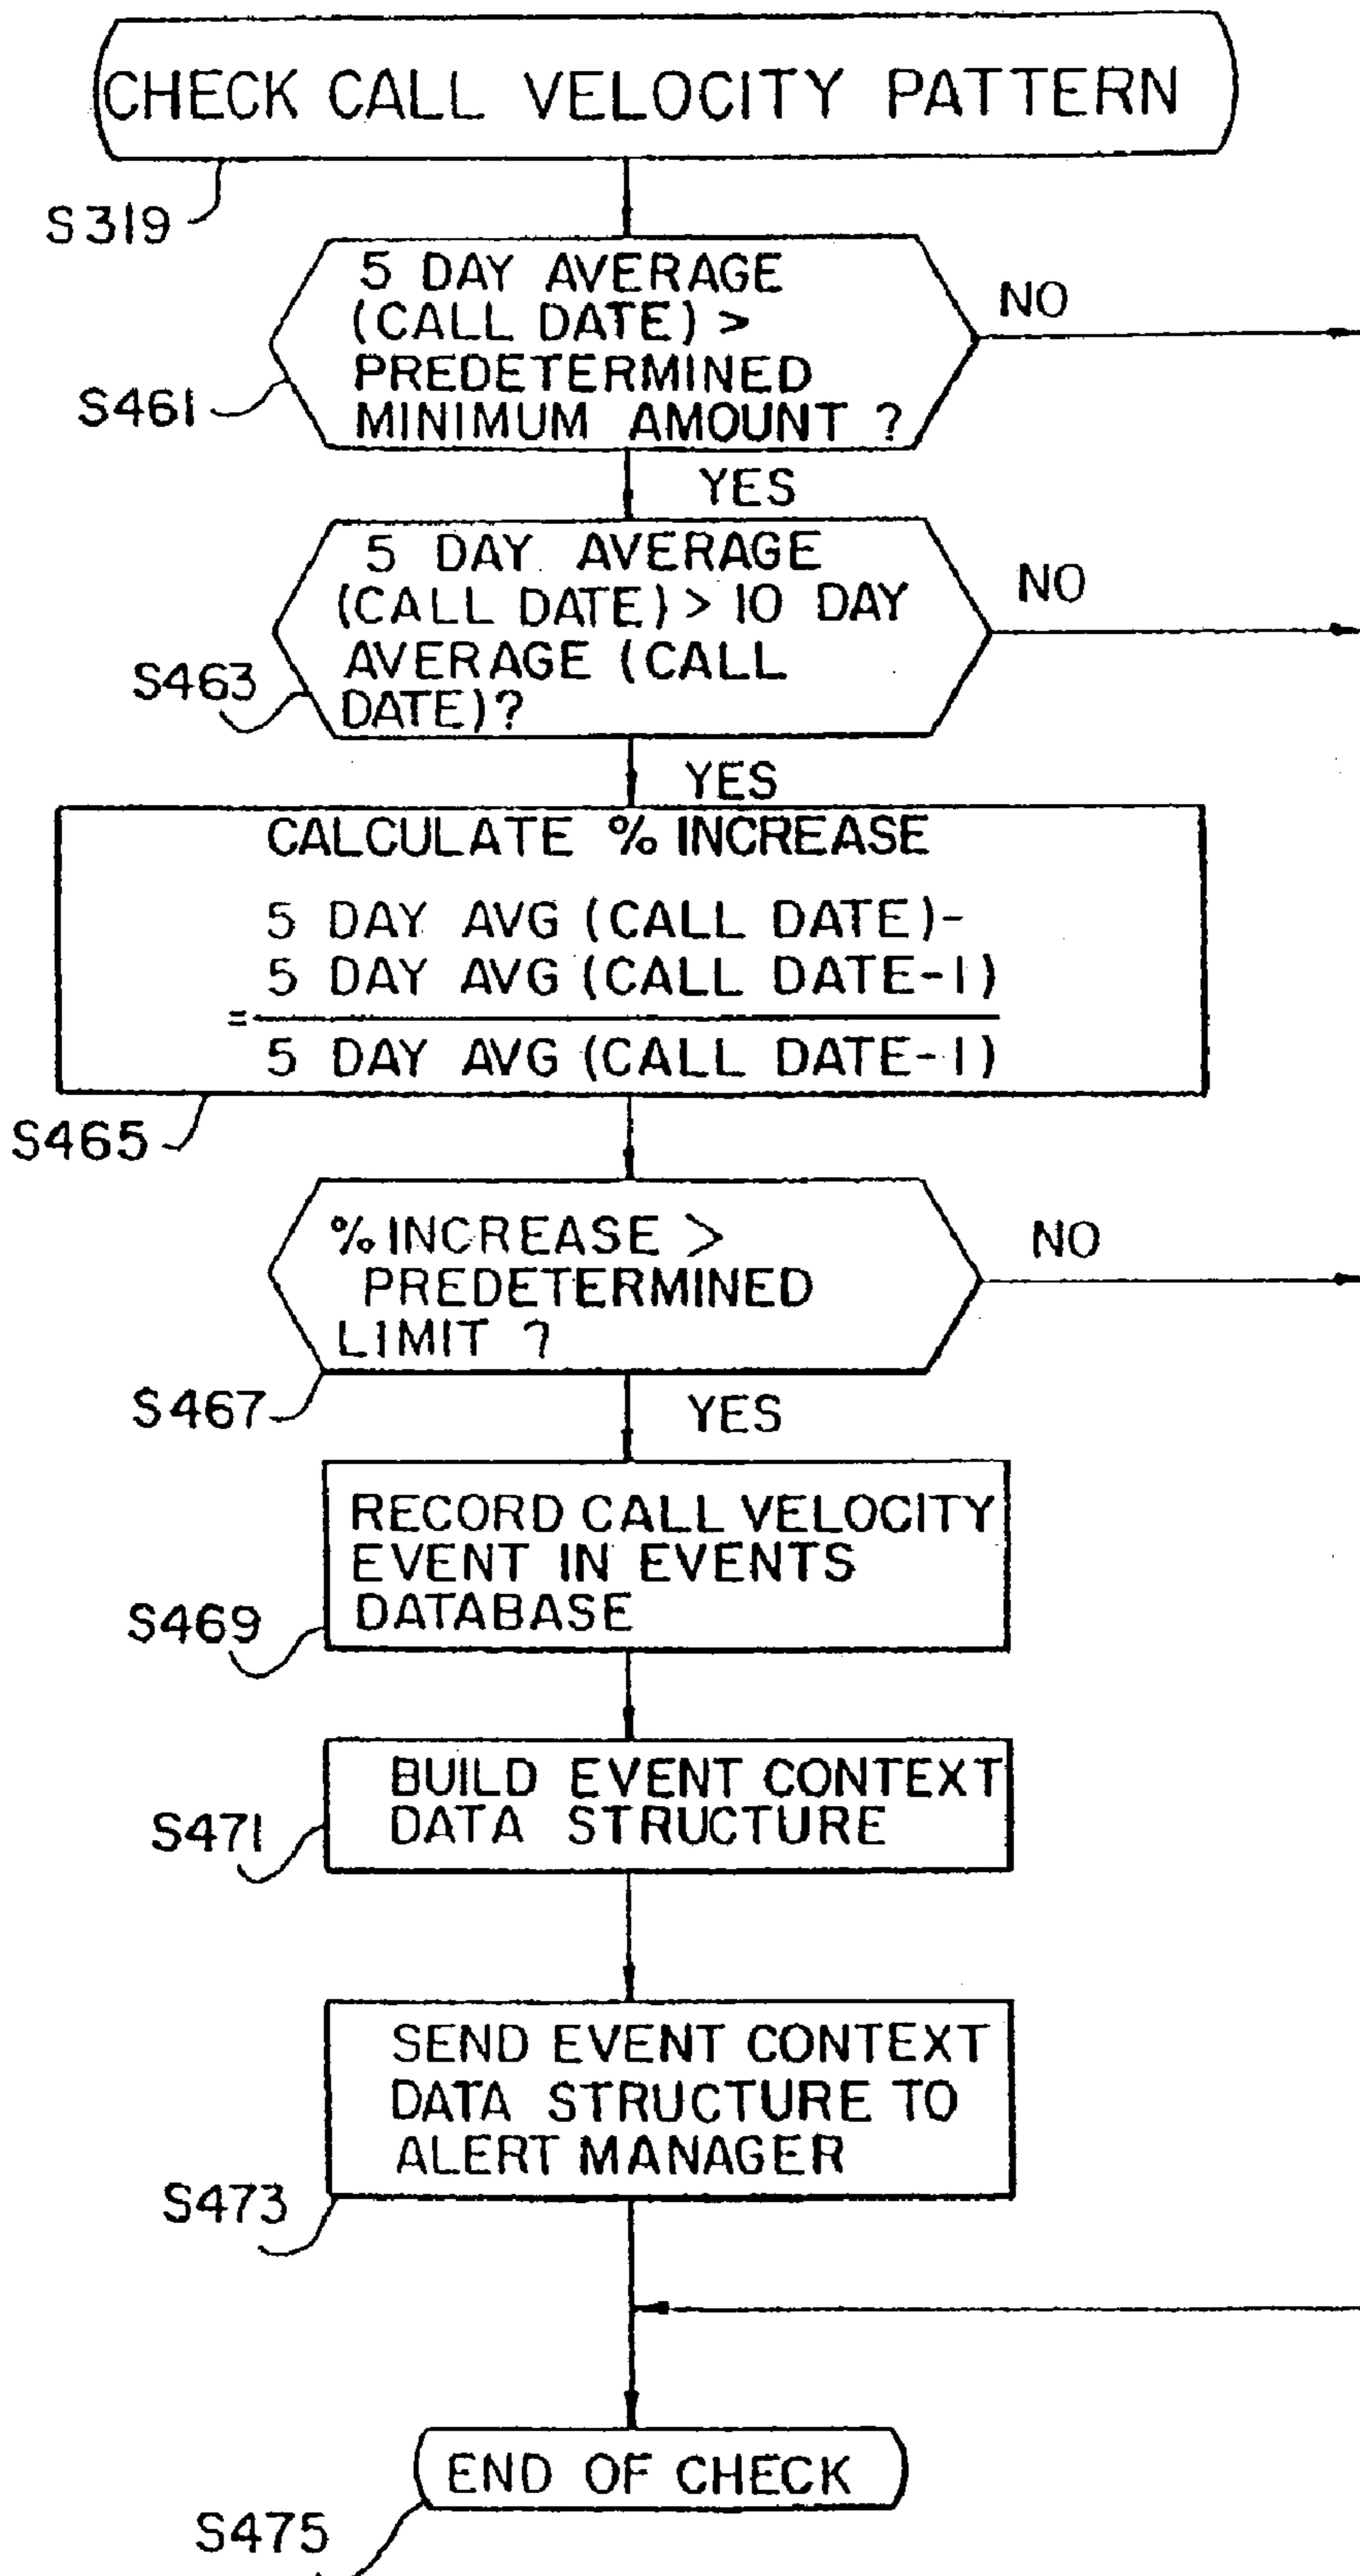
CHECK CALL VELOCITY PATTERN

S319

5 DAY AVERAGE (CALL DATE) > PREDETERMINED MINIMUM AMOUNT ?

NO

S461

YES

5 DAY AVERAGE (CALL DATE) > 10 DAY AVERAGE (CALL DATE)?

NO

S463

YES

CALCULATE % INCREASE

$= \frac{5 \text{ DAY AVG (CALL DATE)} - 5 \text{ DAY AVG (CALL DATE-1)}}{5 \text{ DAY AVG (CALL DATE-1)}}$

S465

% INCREASE > PREDETERMINED LIMIT ?

NO

S467

YES

RECORD CALL VELOCITY EVENT IN EVENTS DATABASE

S469

BUILD EVENT CONTEXT DATA STRUCTURE

S471

SEND EVENT CONTEXT DATA STRUCTURE TO ALERT MANAGER

S473

END OF CHECK

S475